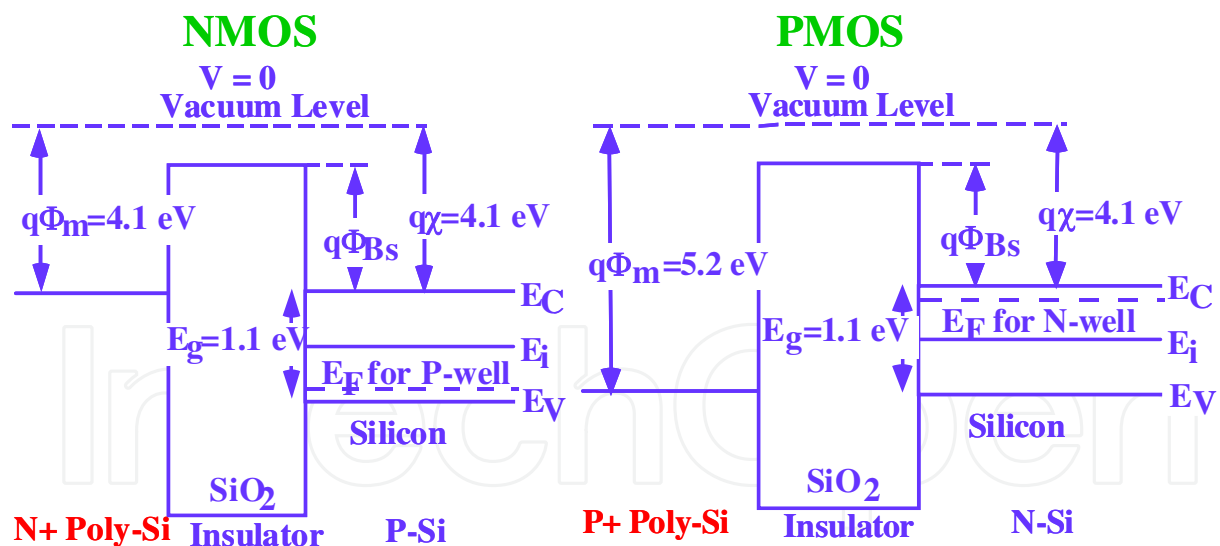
NMOS

V = 0
Vacuum Level

$q\Phi_m$=4.1 eV

$q\Phi_{Bs}$

$q\chi$=4.1 eV

$E_C$

$E_g$=1.1 eV

$E_i$

$E_F$ for P-well

$E_V$

Silicon

$SiO_2$

N+ Poly-Si

Insulator

P-Si

PMOS

V = 0
Vacuum Level

$q\Phi_m$=5.2 eV

$q\Phi_{Bs}$

$q\chi$=4.1 eV

$E_C$

$E_g$=1.1 eV

$E_F$ for N-well

$E_i$

$E_V$

Silicon

$SiO_2$

P+ Poly-Si

Insulator

N-Si

IntechOpen